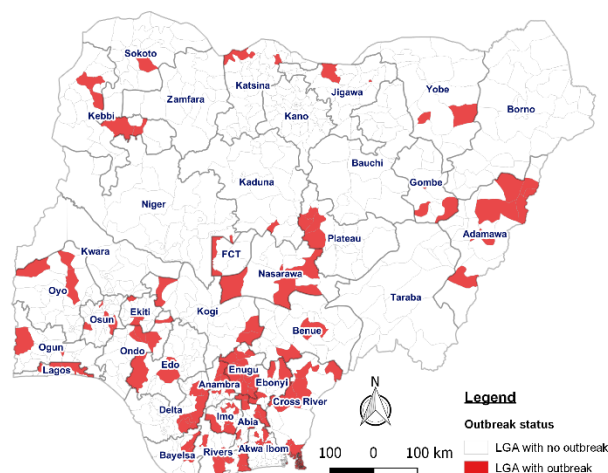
Sokoto
Katsina
Jigawa
Yobe
Borno
Zamfara
Kebbi
Kano
Bauchi
Kaduna
Gombe
Niger
Adamawa
Plateau
Kwara
FCT
Nasarawa
Taraba
Oyo
Osun
Ekiti
Kogi
Benue
Ogun
Ondo
Edo
Lagos
Enugu
Anambra
Ebonyi
Delta
Imo
Cross River
Abia
Bayelsa
Rivers
Akwa Ibom
N
100 0 100 km
Legend
Outbreak status
LGA with no outbreak
LGA with outbreak